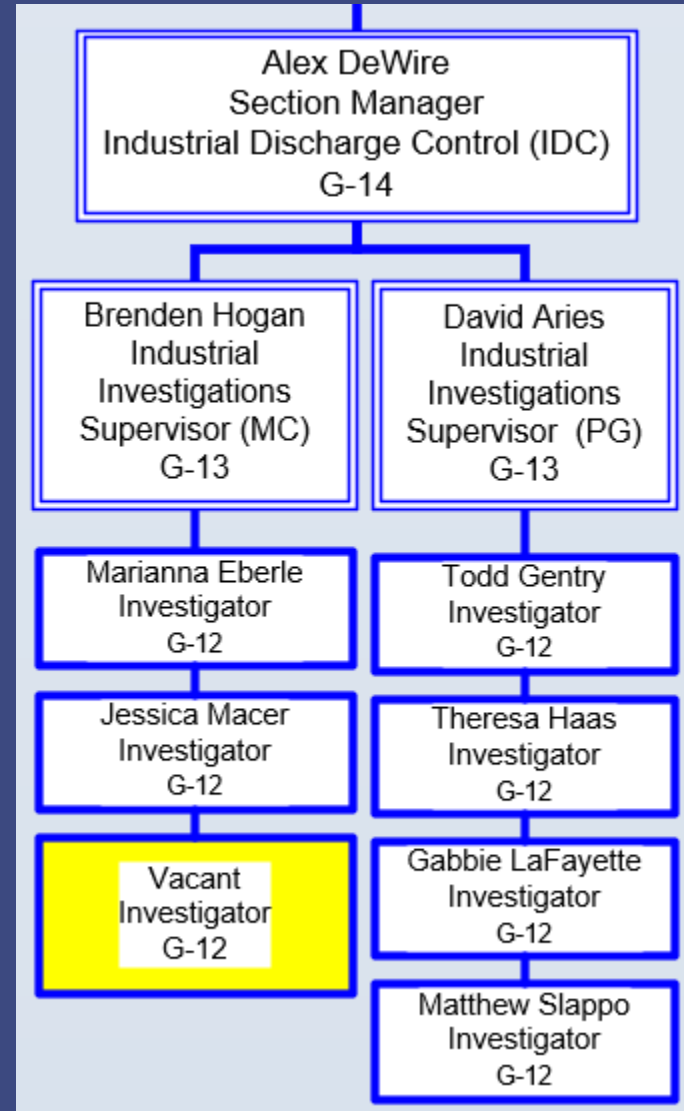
Alex DeWire
Section Manager
Industrial Discharge Control (IDC)
G-14

Brenden Hogan
Industrial
Investigations
Supervisor (MC)
G-13

Marianna Eberle
Investigator
G-12

Jessica Macer
Investigator
G-12

Vacant
Investigator
G-12

David Aries
Industrial
Investigations
Supervisor (PG)
G-13

Todd Gentry
Investigator
G-12

Theresa Haas
Investigator
G-12

Gabbie LaFayette
Investigator
G-12

Matthew Slappo
Investigator
G-12